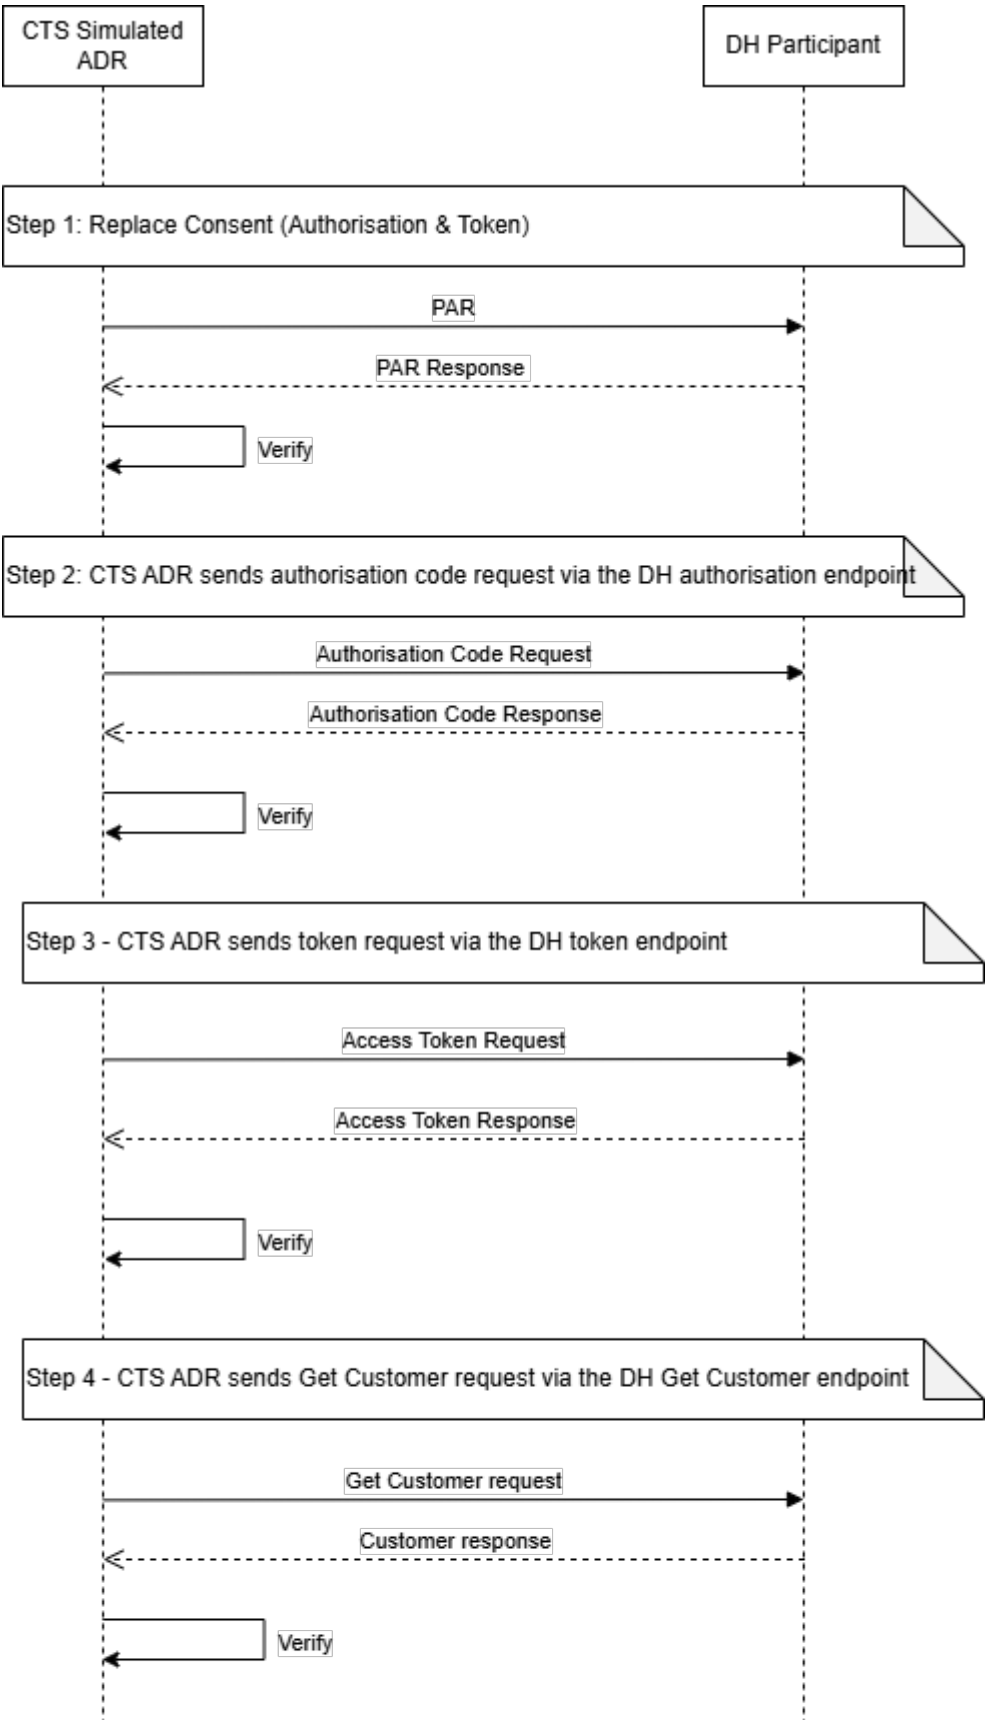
CTS Simulated ADR

DH Participant

Step 1: Replace Consent (Authorisation & Token)

PAR

PAR Response

Verify

Step 2: CTS ADR sends authorisation code request via the DH authorisation endpoint

Authorisation Code Request

Authorisation Code Response

Verify

Step 3 - CTS ADR sends token request via the DH token endpoint

Access Token Request

Access Token Response

Verify

Step 4 - CTS ADR sends Get Customer request via the DH Get Customer endpoint

Get Customer request

Customer response

Verify